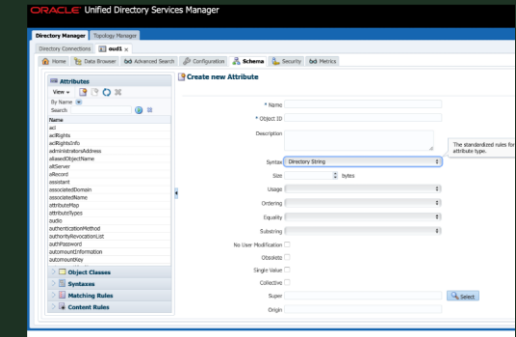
ORACLE Unified Directory Services Manager

Directory Manager | Topology Manager

Directory Connections | oud1

Home | Data Browser | Advanced Search | Configuration | Schema | Security | Metrics

Attributes

View

By Name

Search

Name
aci
aclRights
aclRightsInfo
administratorsAddress
aliasedObjectName
altServer
aRecord
assistant
associatedDomain
associatedName
attributeMap
attributeTypes
audio
authenticationMethod
authorityRevocationList
authPassword
automountInformation
automountKey

Object Classes

Syntaxes

Matching Rules

Content Rules

Create new Attribute

* Name

* Object ID

Description

The standardized rules for attribute type.

Syntax Directory String

Size bytes

Usage

Ordering

Equality

Substring

No User Modification

Obsolete

Single Value

Collective

Super Select

Origin